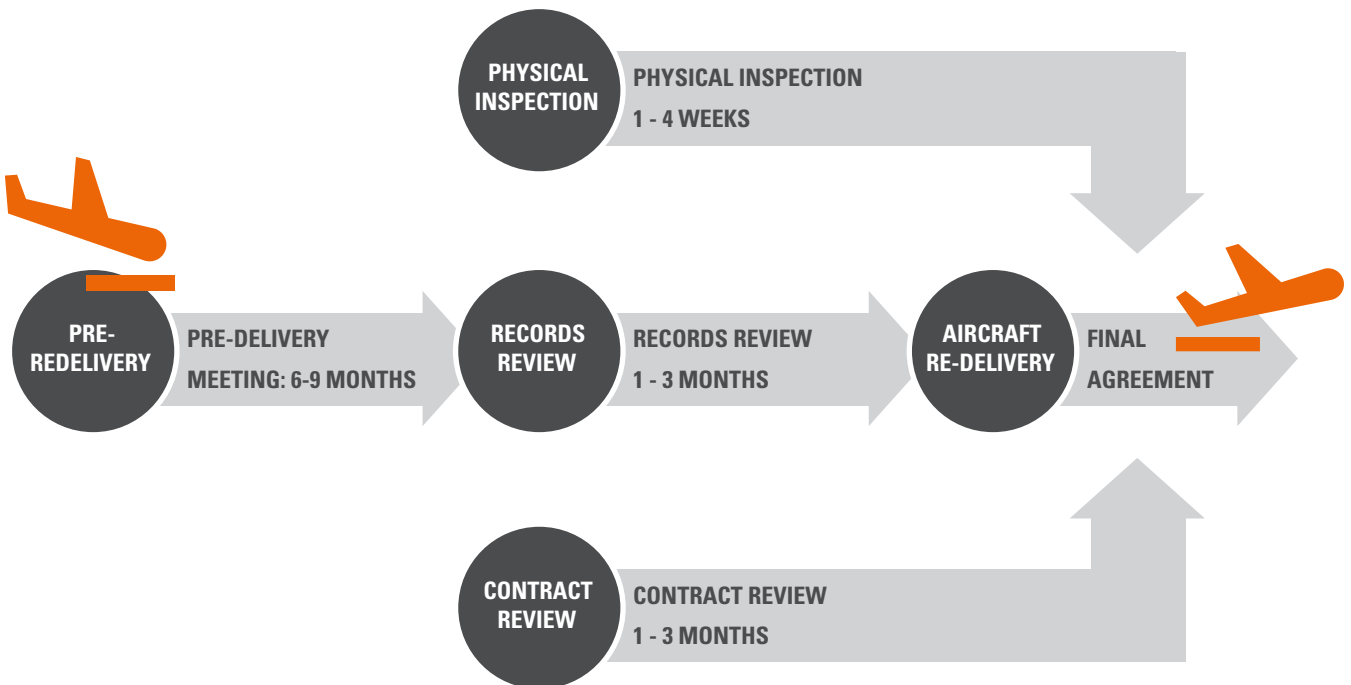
PHYSICAL INSPECTION

PHYSICAL INSPECTION
1 - 4 WEEKS

PRE-REDELIVERY

PRE-DELIVERY MEETING: 6-9 MONTHS

RECORDS REVIEW

RECORDS REVIEW
1 - 3 MONTHS

AIRCRAFT RE-DELIVERY

FINAL AGREEMENT

CONTRACT REVIEW

CONTRACT REVIEW
1 - 3 MONTHS